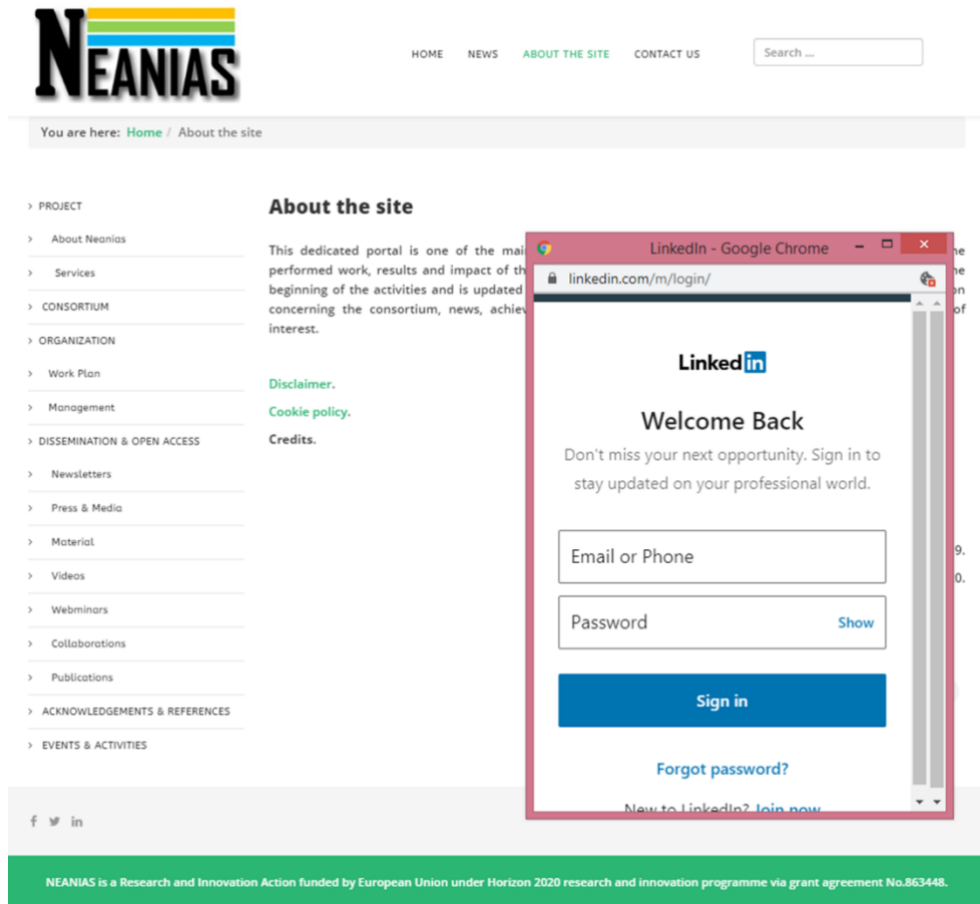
NEANIAS

HOME NEWS ABOUT THE SITE CONTACT US

Search ...

You are here: Home / About the site

PROJECT
About Neanias
Services
CONSORTIUM
ORGANIZATION
Work Plan
Management
DISSEMINATION & OPEN ACCESS
Newsletters
Press & Media
Material
Videos
Webminars
Collaborations
Publications
ACKNOWLEDGEMENTS & REFERENCES
EVENTS & ACTIVITIES

About the site

This dedicated portal is one of the mai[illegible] performed work, results and impact of th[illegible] beginning of the activities and is updated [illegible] concerning the consortium, news, achiev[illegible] interest.

Disclaimer.
Cookie policy.
Credits.

LinkedIn - Google Chrome

linkedin.com/m/login/

LinkedIn

Welcome Back

Don't miss your next opportunity. Sign in to stay updated on your professional world.

Email or Phone

Password Show

Sign in

Forgot password?

New to LinkedIn? Join now

NEANIAS is a Research and Innovation Action funded by European Union under Horizon 2020 research and innovation programme via grant agreement No.863448.